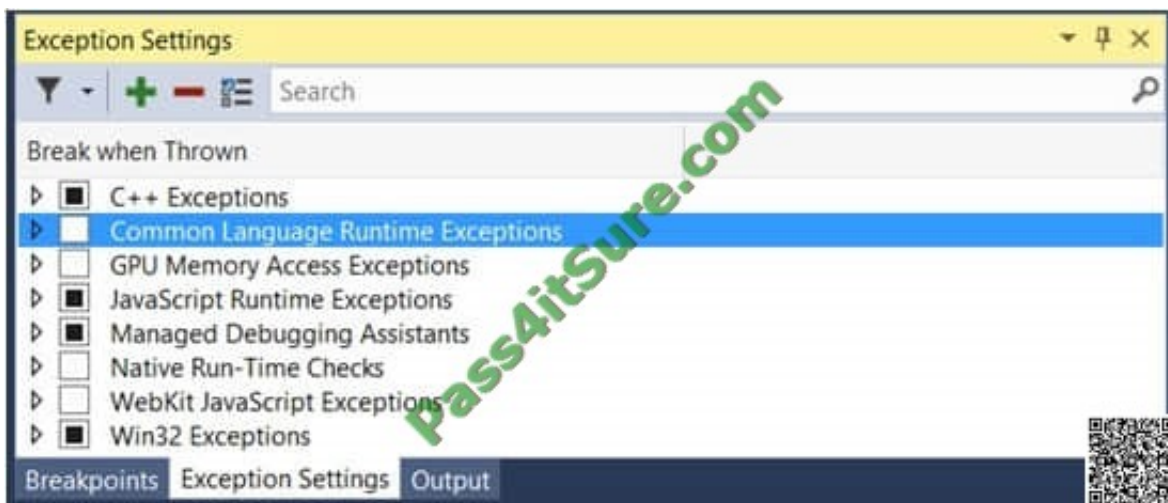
Exception Settings

Search

Break when Thrown

C++ Exceptions
Common Language Runtime Exceptions
GPU Memory Access Exceptions
JavaScript Runtime Exceptions
Managed Debugging Assistants
Native Run-Time Checks
WebKit JavaScript Exceptions
Win32 Exceptions

pass4itSure.com

Breakpoints Exception Settings Output